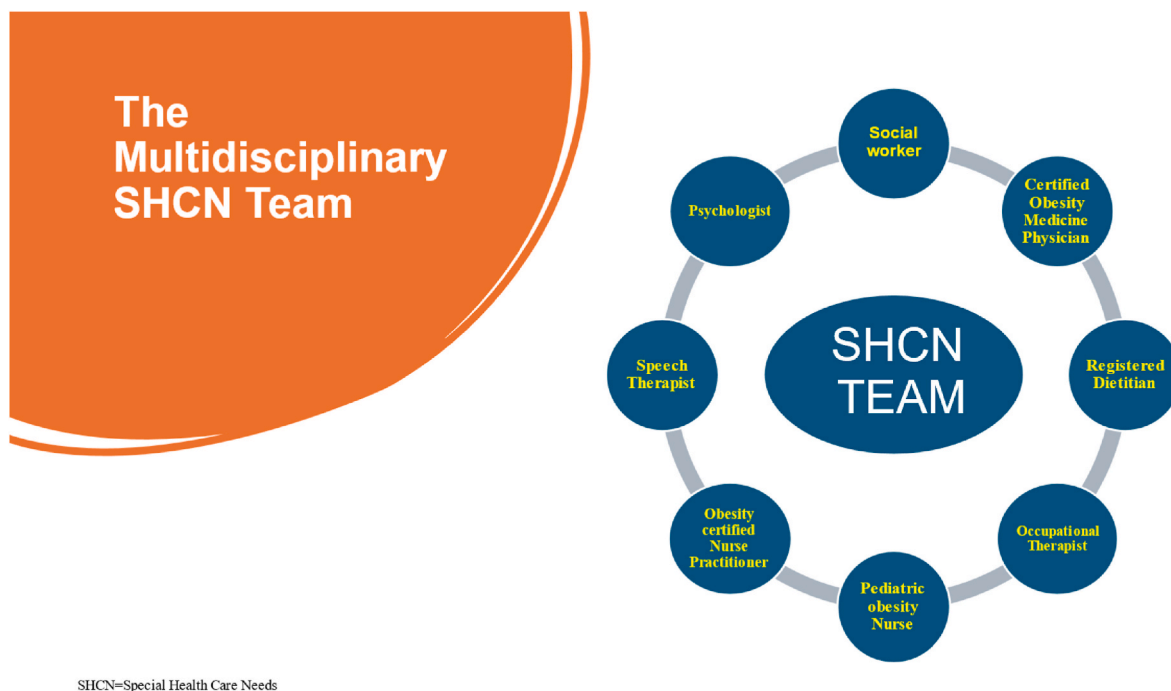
The Multidisciplinary SHCN Team

Social worker

Certified Obesity Medicine Physician

Registered Dietitian

Occupational Therapist

Pediatric obesity Nurse

Obesity certified Nurse Practitioner

Speech Therapist

Psychologist

SHCN TEAM

SHCN=Special Health Care Needs